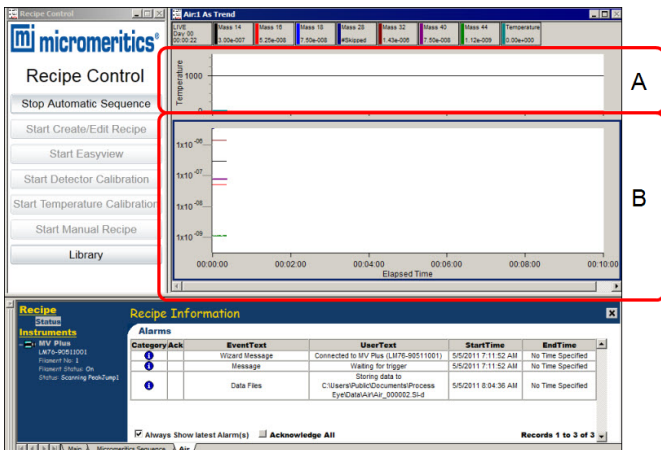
Recipe Control

micromeritics®

Recipe Control

Stop Automatic Sequence

Start Create/Edit Recipe

Start Easyview

Start Detector Calibration

Start Temperature Calibration

Start Manual Recipe

Library

Air:1 As Trend

| LIVE Day 00 00:00:22 | Mass 14 3.00e-007 | Mass 16 5.25e-008 | Mass 18 7.50e-008 | Mass 28 #Skipped | Mass 32 1.43e-006 | Mass 40 7.50e-008 | Mass 44 1.12e-009 | Temperature 0.00e+000 |
|---|---|---|---|---|---|---|---|---|

Temperature

1000

0

$1x10^{-06}$

$1x10^{-07}$

$1x10^{-08}$

$1x10^{-09}$

00:00:00 00:02:00 00:04:00 00:06:00 00:08:00 00:10:00

Elapsed Time

A

B

Recipe

Status

Instruments

MV Plus

LM76-90511001

Filament No: 1

Filament Status: On

Status: Scanning PeakJump1

Recipe Information

Alarms

| Category | Ack | EventText | UserText | StartTime | EndTime |
|---|---|---|---|---|---|
| i | | Wizard Message | Connected to MV Plus (LM76-90511001) | 5/5/2011 7:11:52 AM | No Time Specified |
| i | | Message | Waiting for trigger | 5/5/2011 7:11:52 AM | No Time Specified |
| i | | Data Files | Storing data to C:\Users\Public\Documents\Process Eye\Data\Air\Air_000002.SI-d | 5/5/2011 8:04:36 AM | No Time Specified |

Always Show latest Alarm(s)

Acknowledge All

Records 1 to 3 of 3

Main

Micromeritics Sequence

Air